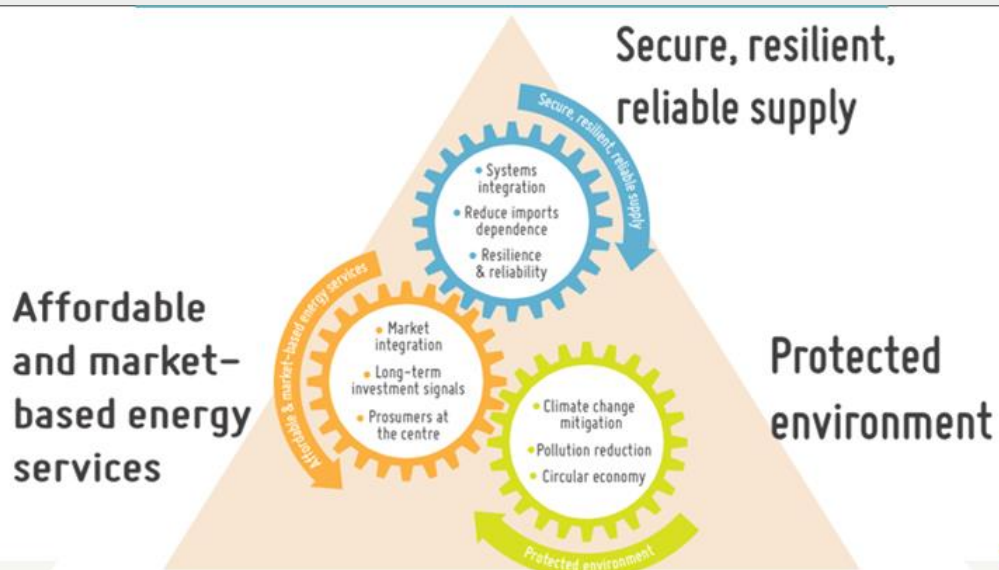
Secure, resilient, reliable supply

Secure, resilient, reliable supply

Systems integration

Reduce imports dependence

Resilience & reliability

Affordable and market-based energy services

Affordable & market-based energy services

Market integration

Long-term investment signals

Prosumers at the centre

Protected environment

Climate change mitigation

Pollution reduction

Circular economy

Protected environment